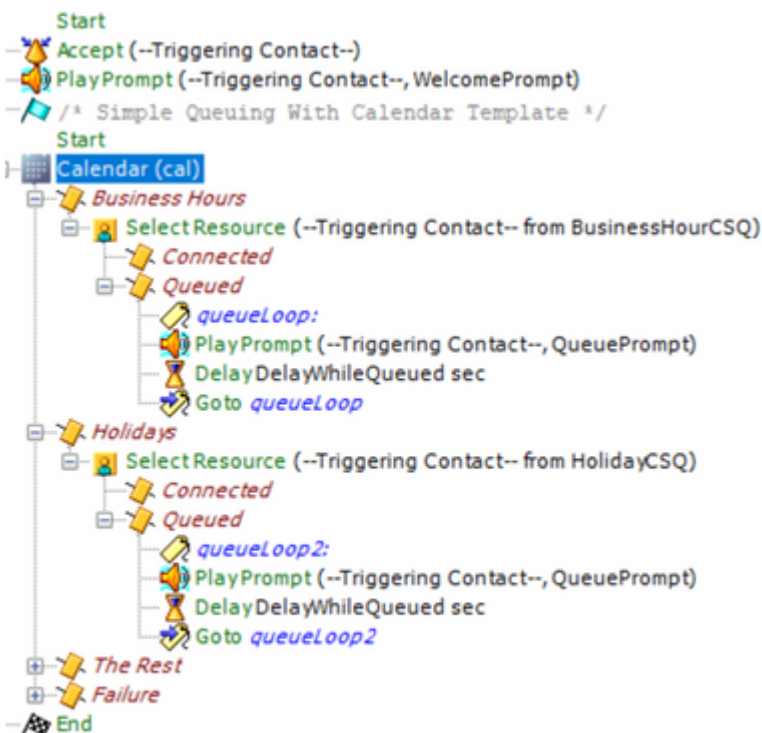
Start
Accept (--Triggering Contact--)
PlayPrompt (--Triggering Contact--, WelcomePrompt)
/* Simple Queuing With Calendar Template */
Start
Calendar (cal)
Business Hours
Select Resource (--Triggering Contact-- from BusinessHourCSQ)
Connected
Queued
queueLoop:
PlayPrompt (--Triggering Contact--, QueuePrompt)
Delay DelayWhileQueued sec
Goto queueLoop
Holidays
Select Resource (--Triggering Contact-- from HolidayCSQ)
Connected
Queued
queueLoop2:
PlayPrompt (--Triggering Contact--, QueuePrompt)
Delay DelayWhileQueued sec
Goto queueLoop2
The Rest
Failure
End